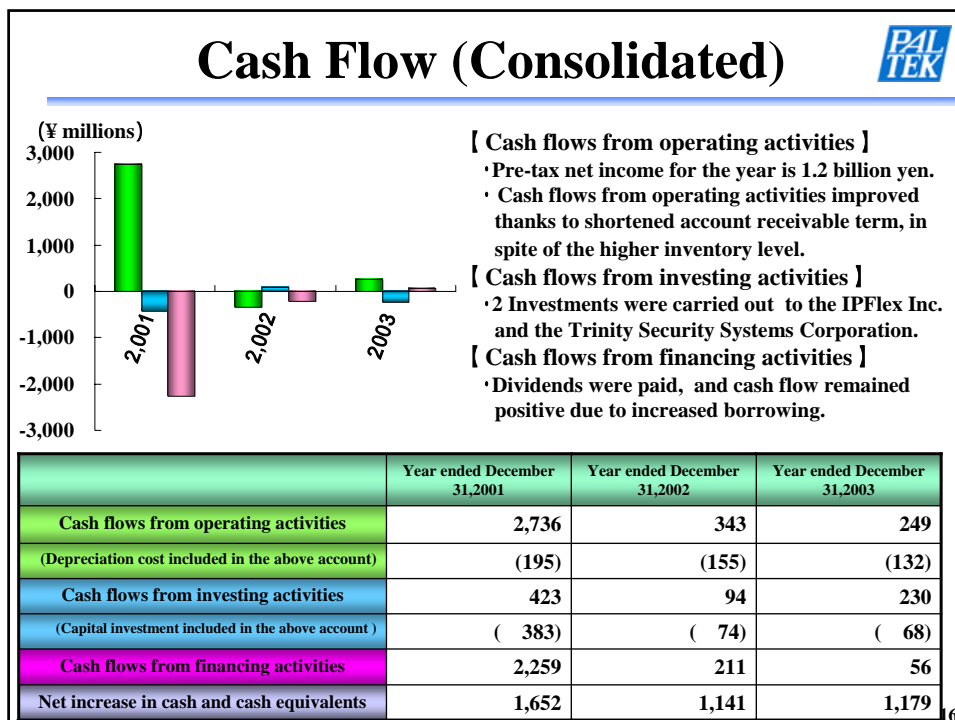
Cash Flow (Consolidated)

PAL TEK

(¥ millions)

3,000
2,000
1,000
0
-1,000
-2,000
-3,000

2,001
2,002
2003

【 Cash flows from operating activities 】
・Pre-tax net income for the year is 1.2 billion yen.
・ Cash flows from operating activities improved thanks to shortened account receivable term, in spite of the higher inventory level.
【 Cash flows from investing activities 】
・2 Investments were carried out to the IPFlex Inc. and the Trinity Security Systems Corporation.
【 Cash flows from financing activities 】
・Dividends were paid, and cash flow remained positive due to increased borrowing.

| | Year ended December 31,2001 | Year ended December 31,2002 | Year ended December 31,2003 |
|---|---|---|---|
| Cash flows from operating activities | 2,736 | 343 | 249 |
| (Depreciation cost included in the above account) | (195) | (155) | (132) |
| Cash flows from investing activities | 423 | 94 | 230 |
| (Capital investment included in the above account ) | ( 383) | ( 74) | ( 68) |
| Cash flows from financing activities | 2,259 | 211 | 56 |
| Net increase in cash and cash equivalents | 1,652 | 1,141 | 1,179 |

16